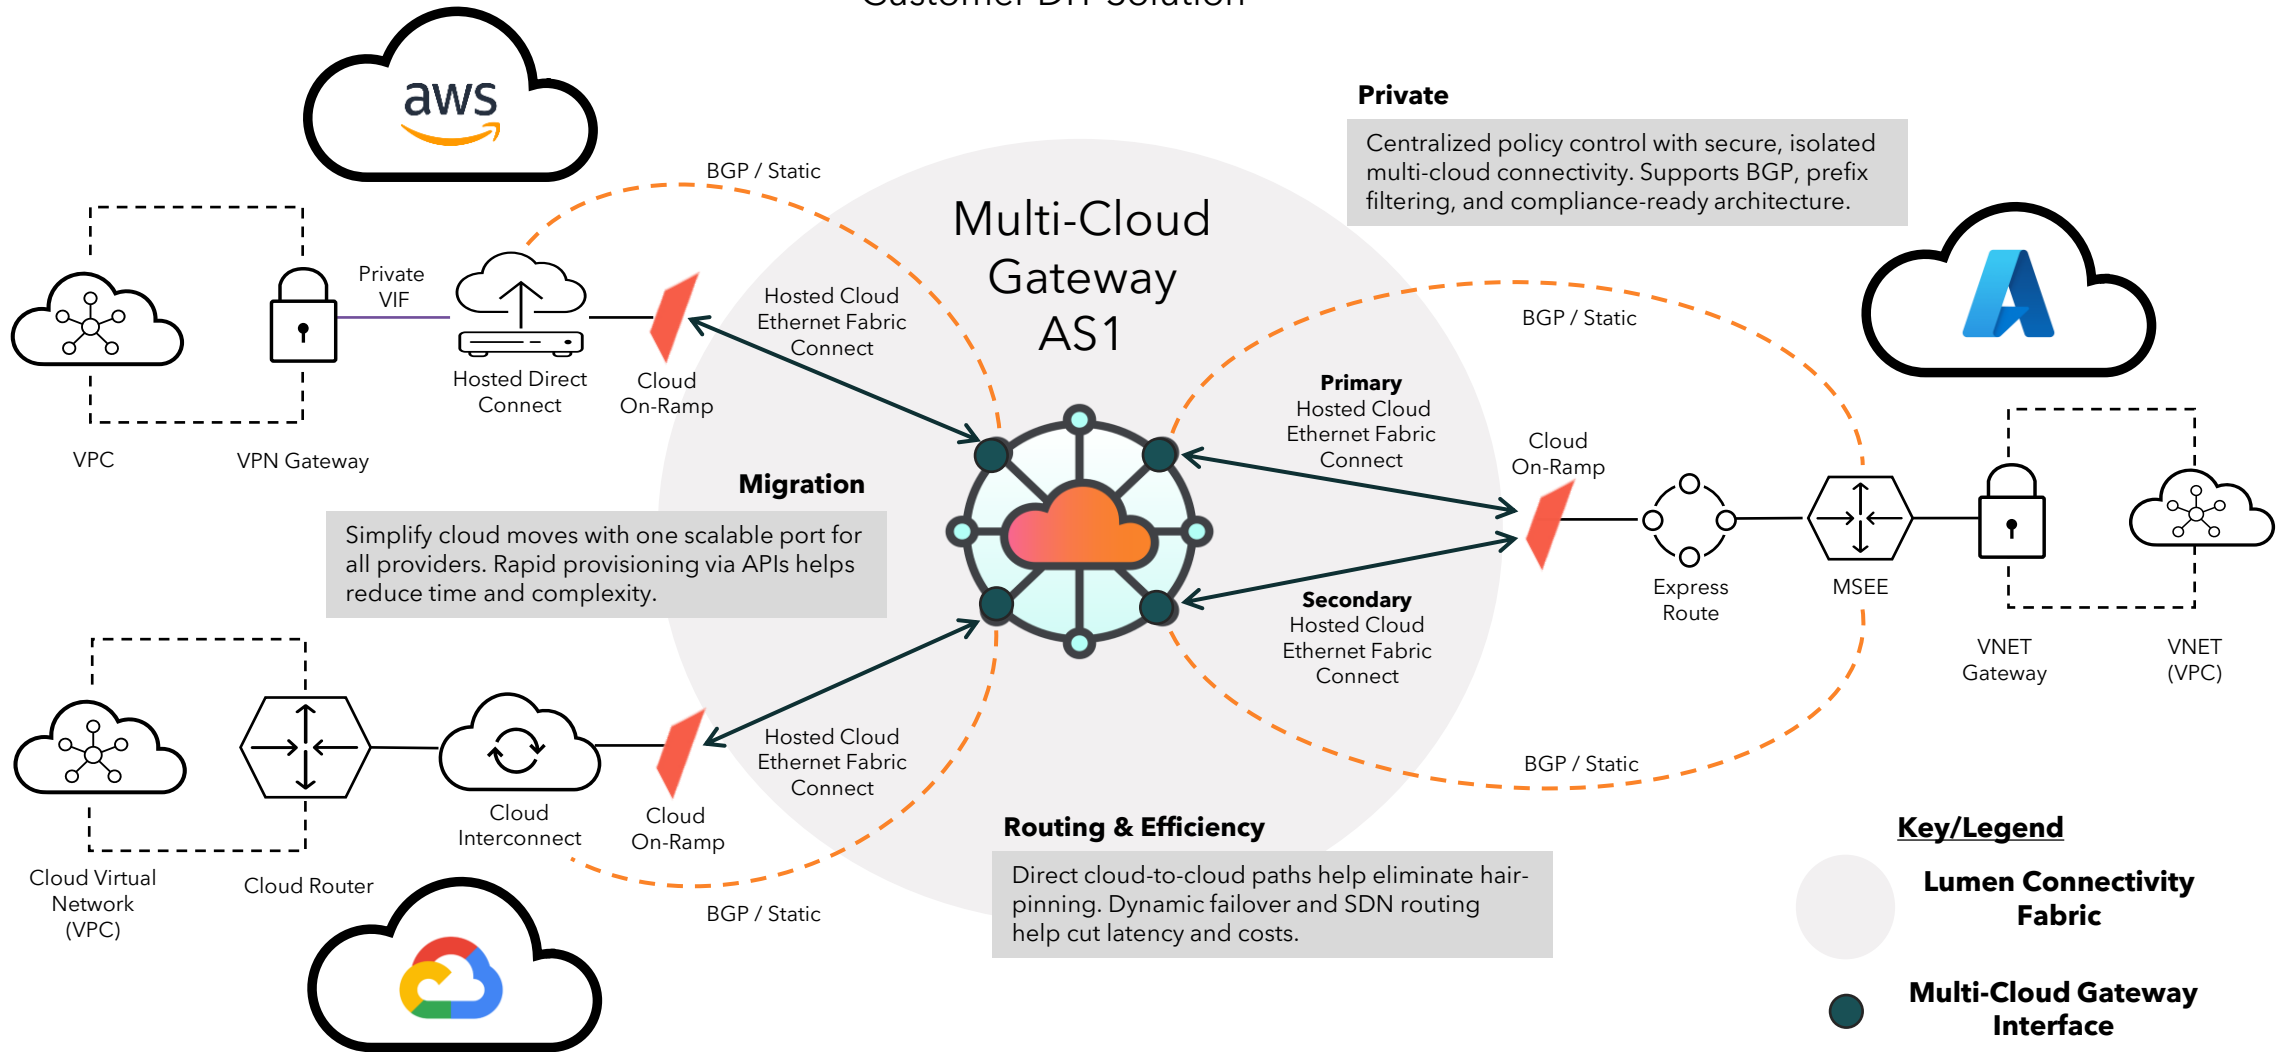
aws

BGP / Static

Private VIF

Hosted Direct Connect

Cloud On-Ramp

Hosted Cloud Ethernet Fabric Connect

VPC

VPN Gateway

Multi-Cloud Gateway AS1

Private

Centralized policy control with secure, isolated multi-cloud connectivity. Supports BGP, prefix filtering, and compliance-ready architecture.

BGP / Static

**Primary** Hosted Cloud Ethernet Fabric Connect

Cloud On-Ramp

Express Route

MSEE

VNET Gateway

VNET (VPC)

**Secondary** Hosted Cloud Ethernet Fabric Connect

Migration

Simplify cloud moves with one scalable port for all providers. Rapid provisioning via APIs helps reduce time and complexity.

Cloud Virtual Network (VPC)

Cloud Router

Cloud Interconnect

Cloud On-Ramp

Hosted Cloud Ethernet Fabric Connect

BGP / Static

BGP / Static

Routing & Efficiency

Direct cloud-to-cloud paths help eliminate hair-pinning. Dynamic failover and SDN routing help cut latency and costs.

Key/Legend

Lumen Connectivity Fabric

Multi-Cloud Gateway Interface